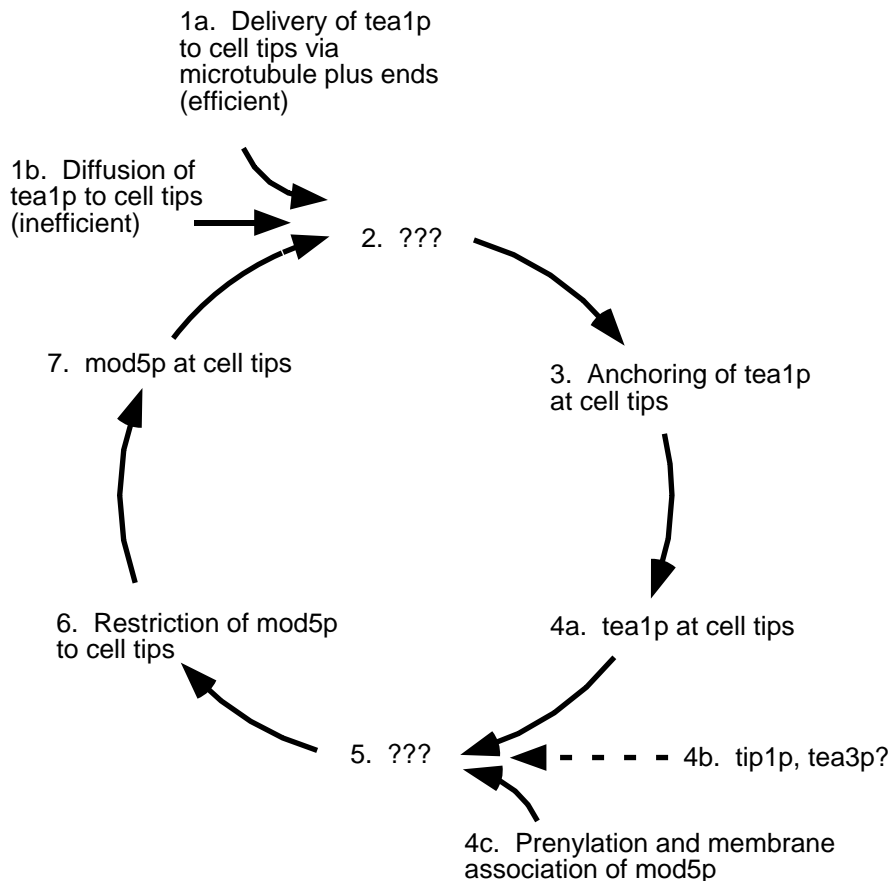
1a. Delivery of tea1p to cell tips via microtubule plus ends (efficient)

1b. Diffusion of tea1p to cell tips (inefficient)

2. ???

3. Anchoring of tea1p at cell tips

4a. tea1p at cell tips

4b. tip1p, tea3p?

4c. Prenylation and membrane association of mod5p

5. ???

6. Restriction of mod5p to cell tips

7. mod5p at cell tips